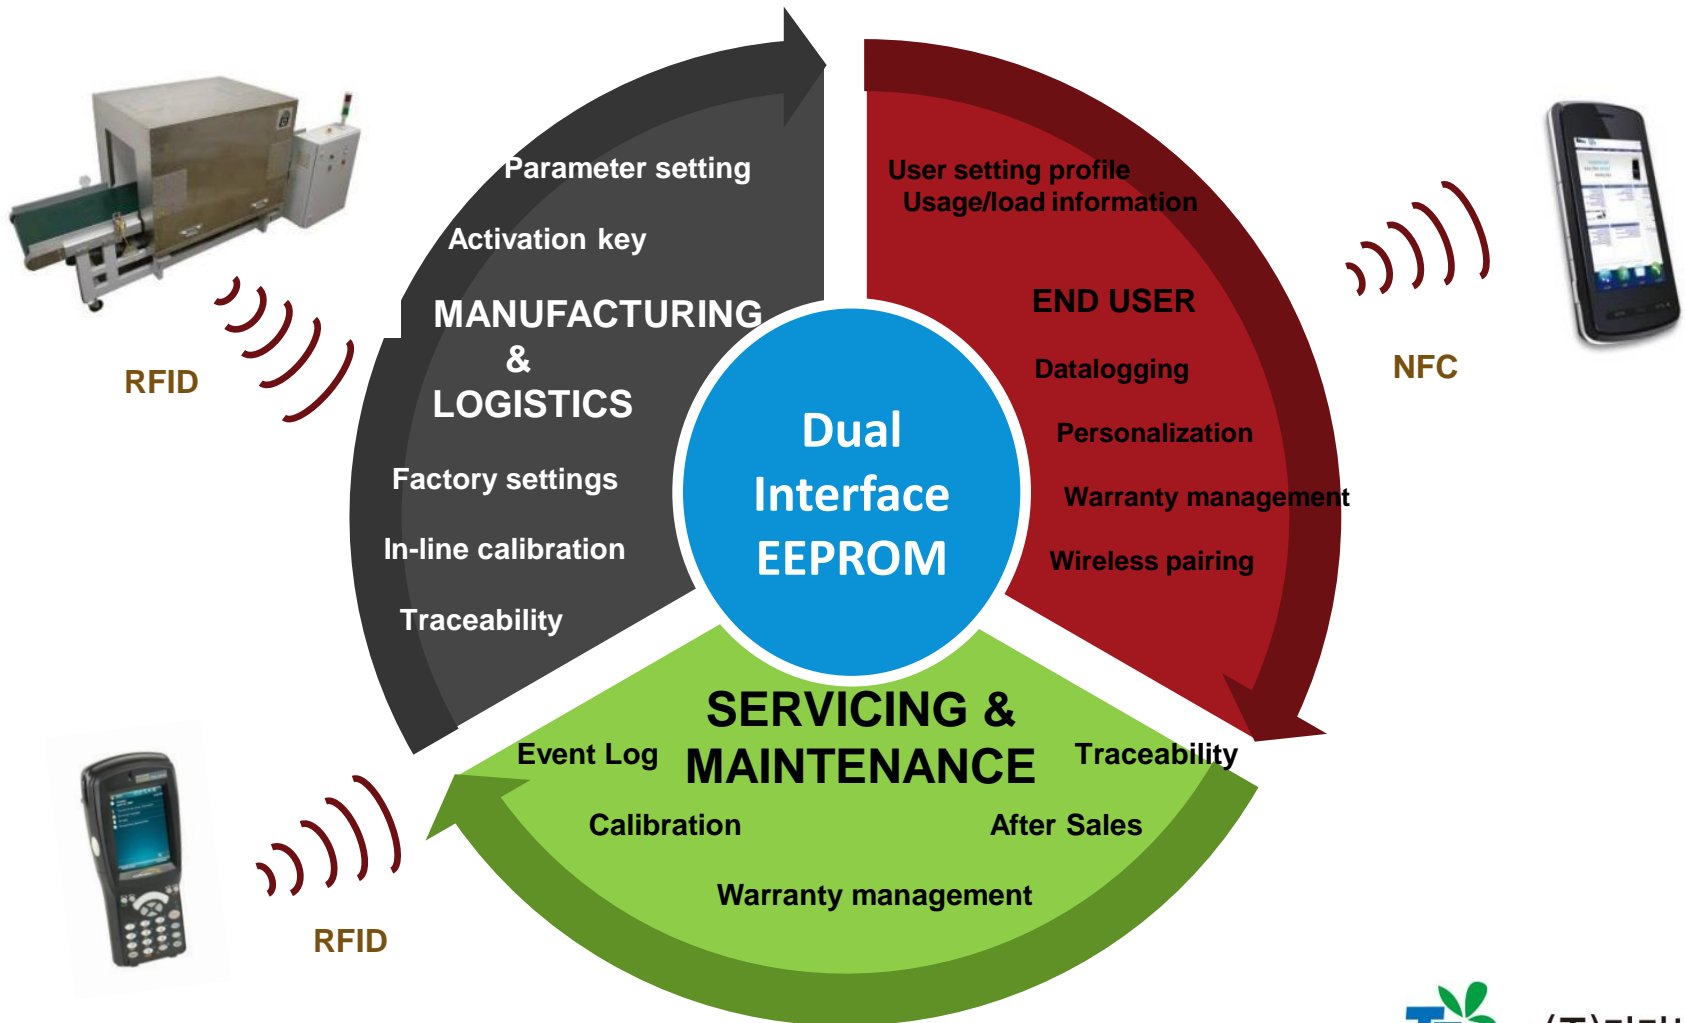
Parameter setting

Activation key

MANUFACTURING & LOGISTICS

Factory settings

In-line calibration

Traceability

User setting profile
Usage/load information

END USER

Datalogging

Personalization

Warranty management

Wireless pairing

Dual Interface EEPROM

SERVICING & MAINTENANCE

Event Log

Traceability

Calibration

After Sales

Warranty management

RFID

NFC

RFID

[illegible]